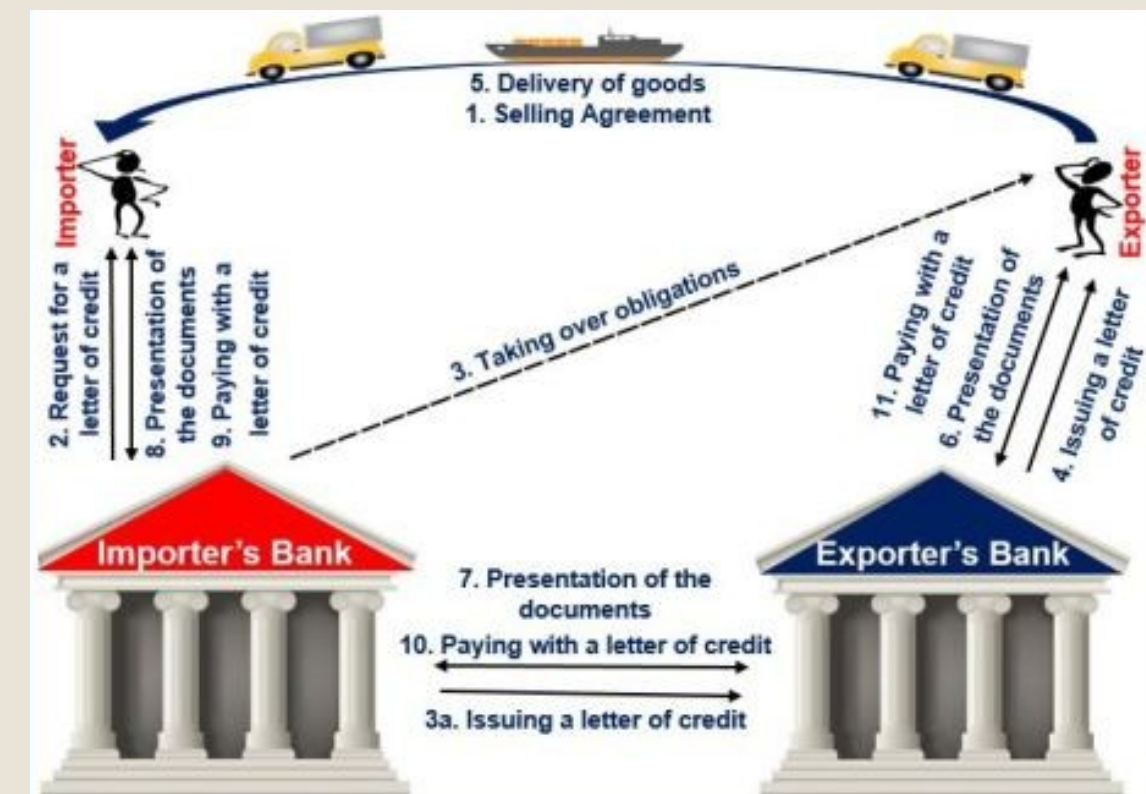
5. Delivery of goods
1. Selling Agreement

Importer

2. Request for a letter of credit

8. Presentation of the documents

9. Paying with a letter of credit

3. Taking over obligations

Exporter

11. Paying with a letter of credit

6. Presentation of the documents

4. Issuing a letter of credit

Importer's Bank

Exporter's Bank

7. Presentation of the documents

10. Paying with a letter of credit

3a. Issuing a letter of credit